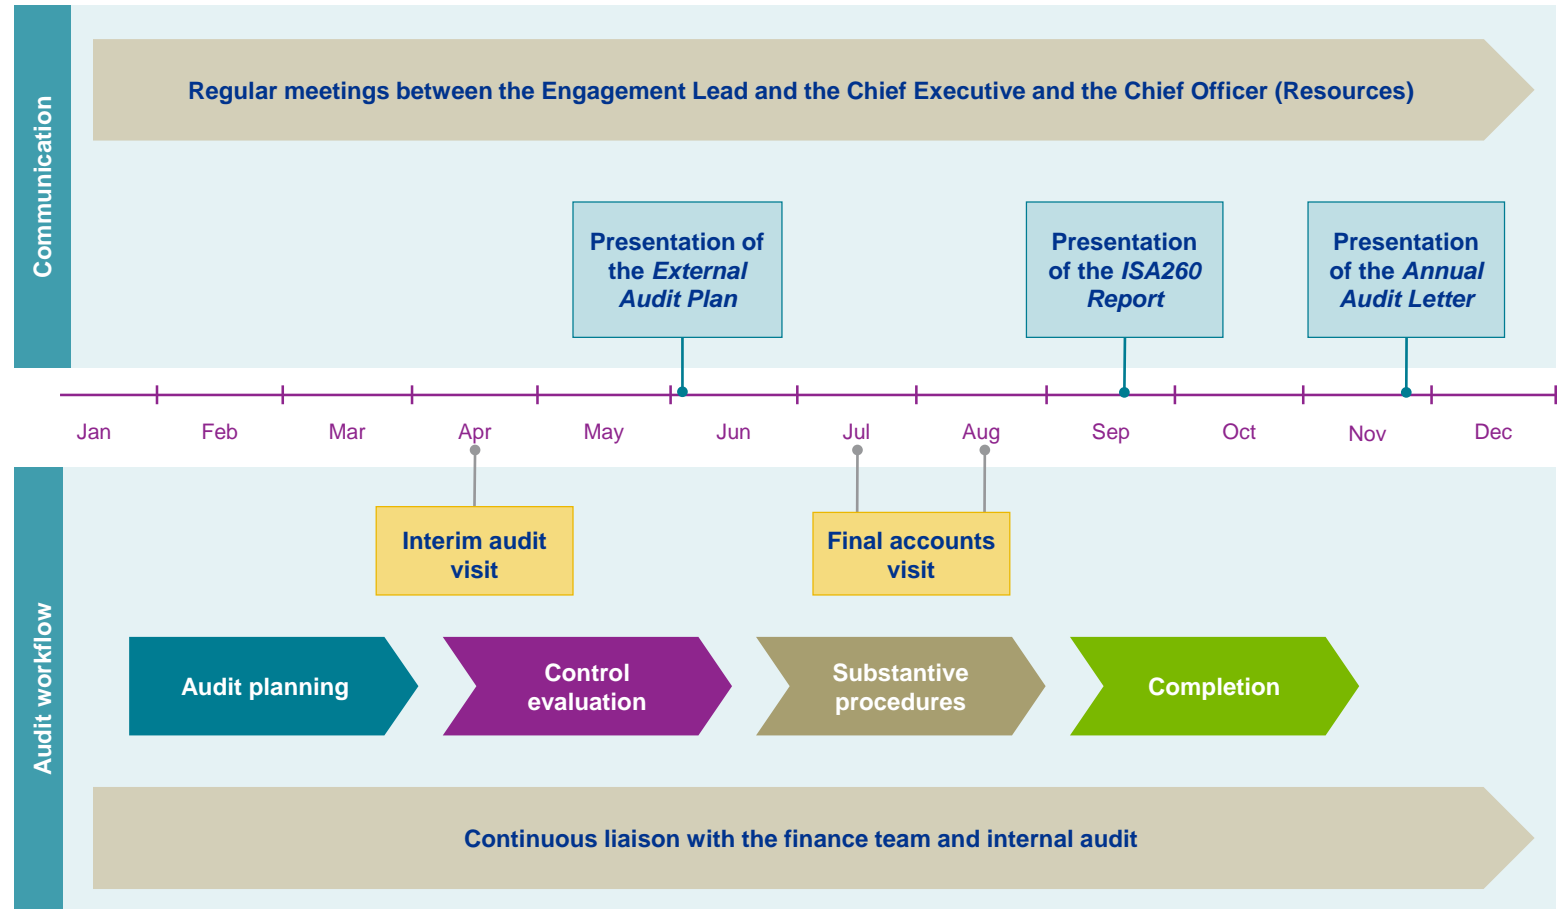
Communication

Regular meetings between the Engagement Lead and the Chief Executive and the Chief Officer (Resources)

Presentation of the *External Audit Plan*

Presentation of the *ISA260 Report*

Presentation of the *Annual Audit Letter*

Jan Feb Mar Apr May Jun Jul Aug Sep Oct Nov Dec

Audit workflow

Interim audit visit

Final accounts visit

Audit planning

Control evaluation

Substantive procedures

Completion

Continuous liaison with the finance team and internal audit